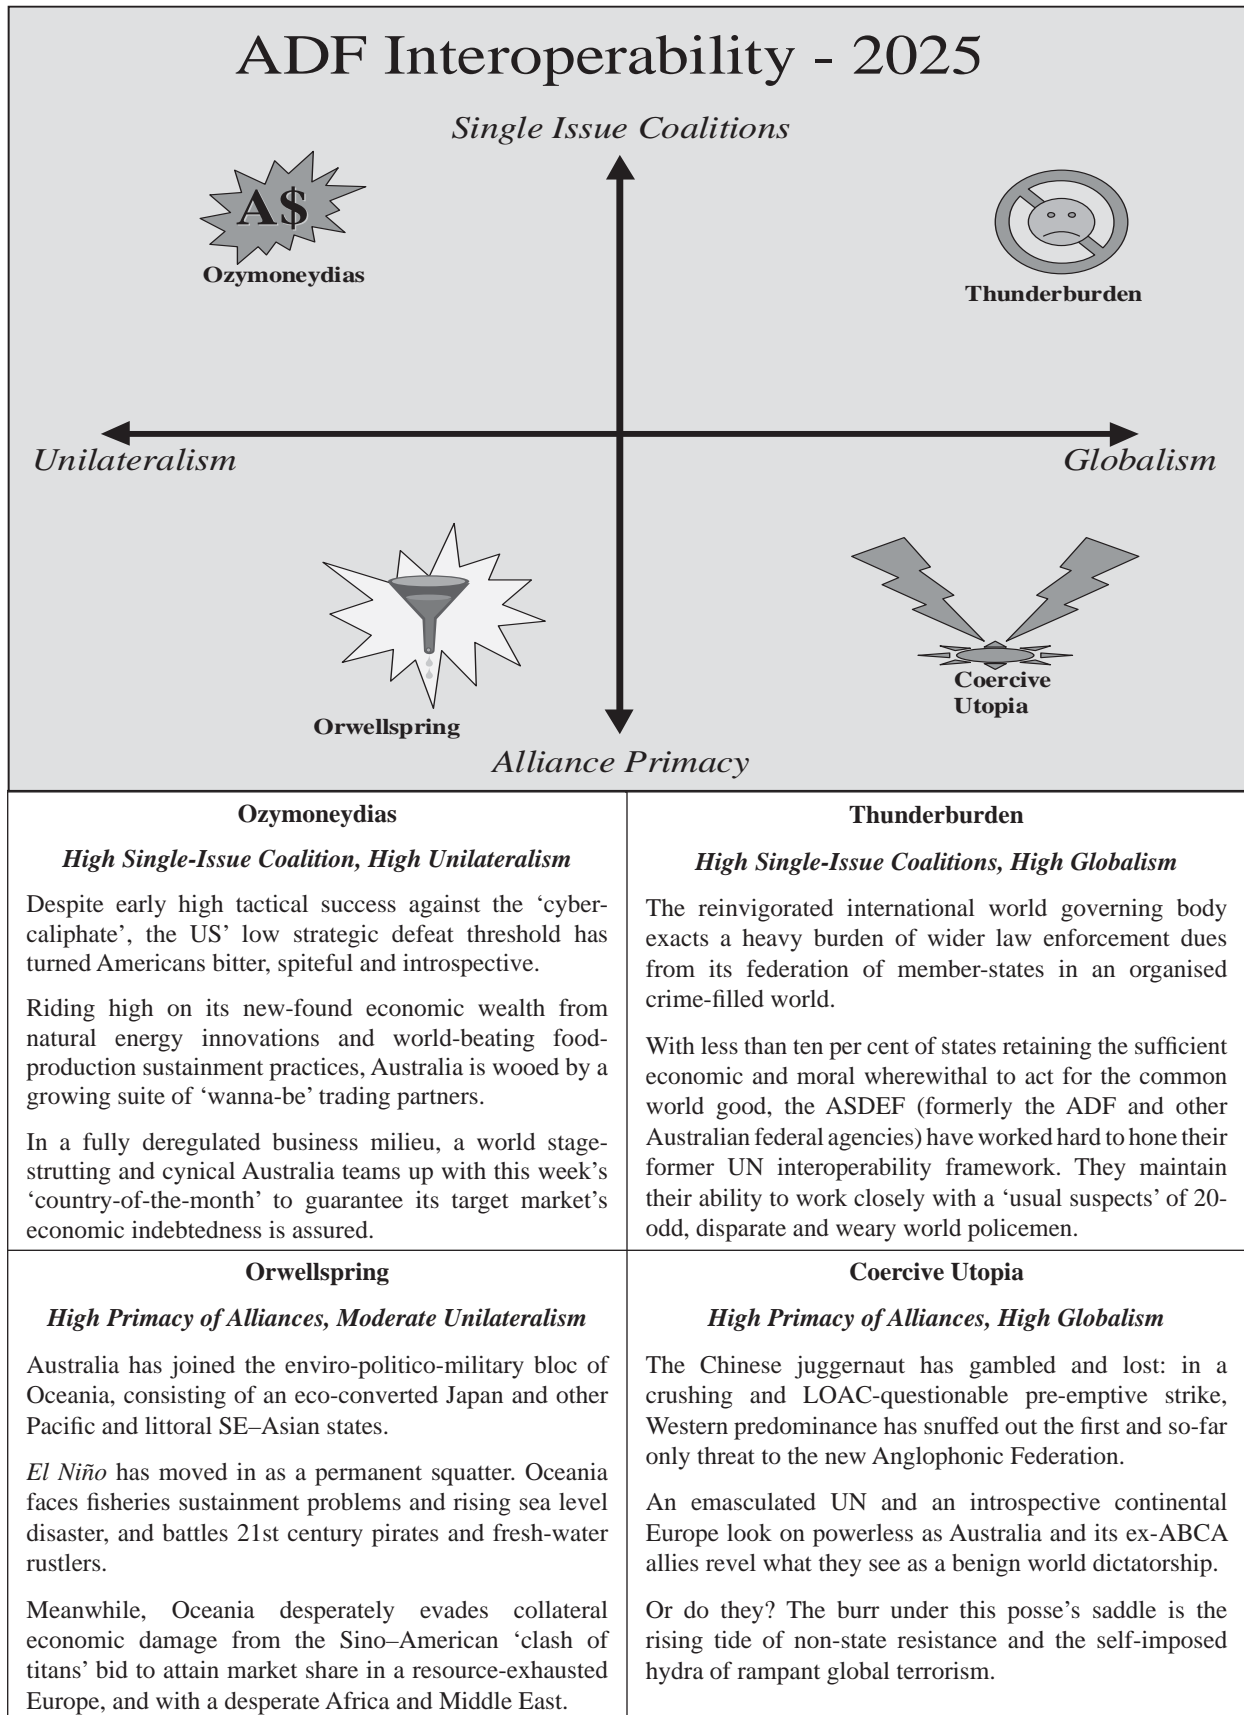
ADF Interoperability - 2025

Single Issue Coalitions

A$

Ozymoneydias

Thunderburden

Unilateralism

Globalism

Orwellspring

Coercive Utopia

Alliance Primacy

| Ozymoneydias | Thunderburden |
|---|---|
| *High Single-Issue Coalition, High Unilateralism* | *High Single-Issue Coalitions, High Globalism* |
| Despite early high tactical success against the 'cyber-caliphate', the US' low strategic defeat threshold has turned Americans bitter, spiteful and introspective. Riding high on its new-found economic wealth from natural energy innovations and world-beating food-production sustainment practices, Australia is wooed by a growing suite of 'wanna-be' trading partners. In a fully deregulated business milieu, a world stage-strutting and cynical Australia teams up with this week's 'country-of-the-month' to guarantee its target market's economic indebtedness is assured. | The reinvigorated international world governing body exacts a heavy burden of wider law enforcement dues from its federation of member-states in an organised crime-filled world. With less than ten per cent of states retaining the sufficient economic and moral wherewithal to act for the common world good, the ASDEF (formerly the ADF and other Australian federal agencies) have worked hard to hone their former UN interoperability framework. They maintain their ability to work closely with a 'usual suspects' of 20-odd, disparate and weary world policemen. |
| **Orwellspring** | **Coercive Utopia** |
| *High Primacy of Alliances, Moderate Unilateralism* | *High Primacy of Alliances, High Globalism* |
| Australia has joined the enviro-politico-military bloc of Oceania, consisting of an eco-converted Japan and other Pacific and littoral SE–Asian states. *El Niño* has moved in as a permanent squatter. Oceania faces fisheries sustainment problems and rising sea level disaster, and battles 21st century pirates and fresh-water rustlers. Meanwhile, Oceania desperately evades collateral economic damage from the Sino–American 'clash of titans' bid to attain market share in a resource-exhausted Europe, and with a desperate Africa and Middle East. | The Chinese juggernaut has gambled and lost: in a crushing and LOAC-questionable pre-emptive strike, Western predominance has snuffed out the first and so-far only threat to the new Anglophonic Federation. An emasculated UN and an introspective continental Europe look on powerless as Australia and its ex-ABCA allies revel what they see as a benign world dictatorship. Or do they? The burr under this posse's saddle is the rising tide of non-state resistance and the self-imposed hydra of rampant global terrorism. |